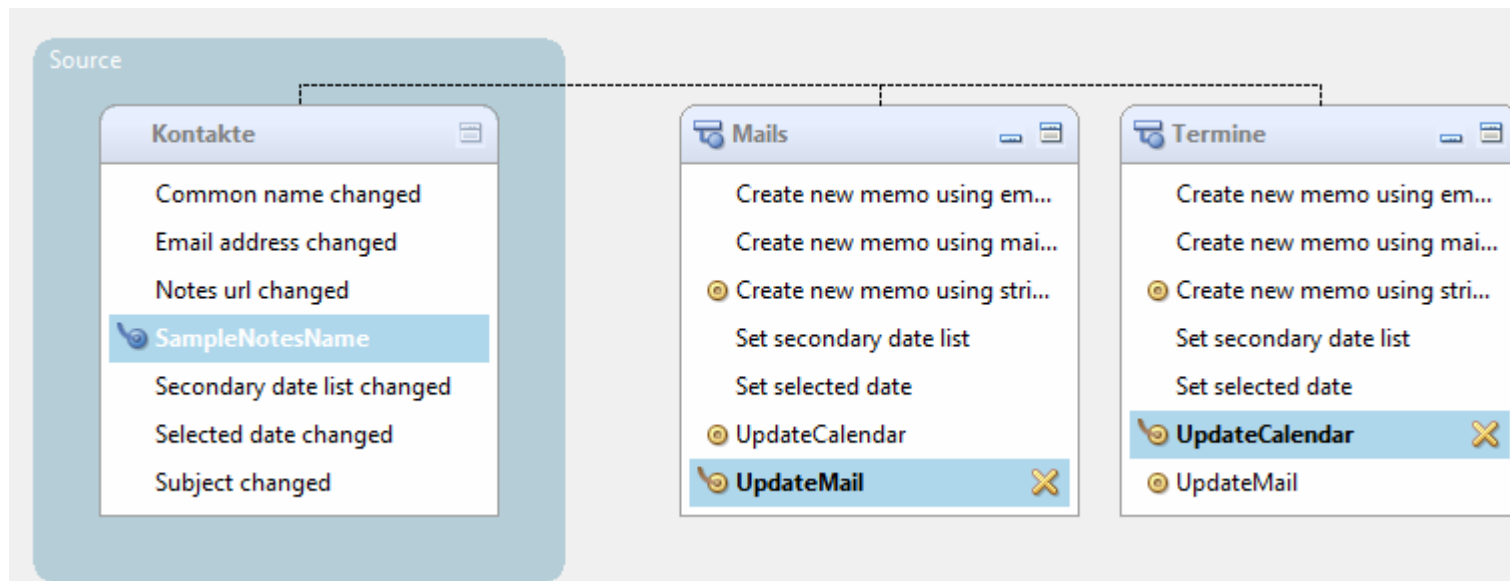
Source

Kontakte

Common name changed
Email address changed
Notes url changed
SampleNotesName
Secondary date list changed
Selected date changed
Subject changed

Mails

Create new memo using em...
Create new memo using mai...
Create new memo using stri...
Set secondary date list
Set selected date
UpdateCalendar
UpdateMail

Termine

Create new memo using em...
Create new memo using mai...
Create new memo using stri...
Set secondary date list
Set selected date
UpdateCalendar
UpdateMail